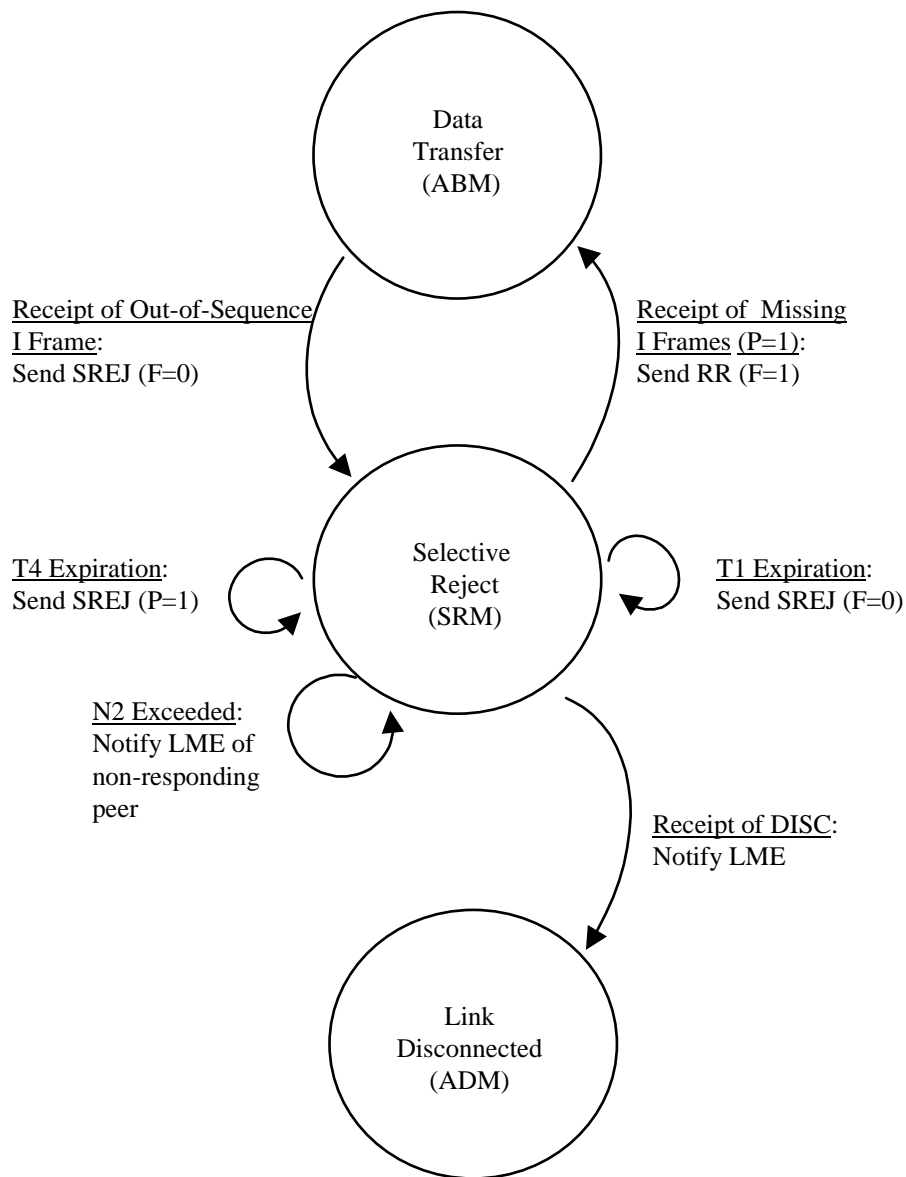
Data Transfer (ABM)

Receipt of Out-of-Sequence I Frame: Send SREJ (F=0)

Receipt of Missing I Frames (P=1): Send RR (F=1)

T4 Expiration: Send SREJ (P=1)

Selective Reject (SRM)

T1 Expiration: Send SREJ (F=0)

N2 Exceeded: Notify LME of non-responding peer

Receipt of DISC: Notify LME

Link Disconnected (ADM)